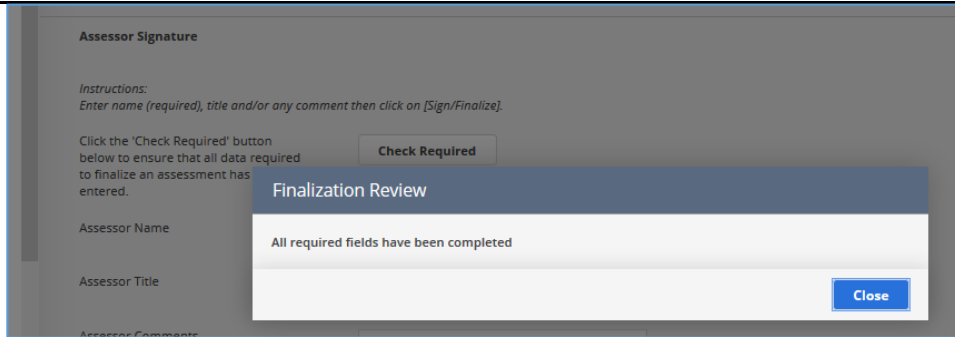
Assessor Signature

Instructions:
Enter name (required), title and/or any comment then click on [Sign/Finalize].

Click the 'Check Required' button below to ensure that all data required to finalize an assessment has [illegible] entered.

Check Required

Assessor Name

Assessor Title

Assessor Comments

Finalization Review

All required fields have been completed

Close